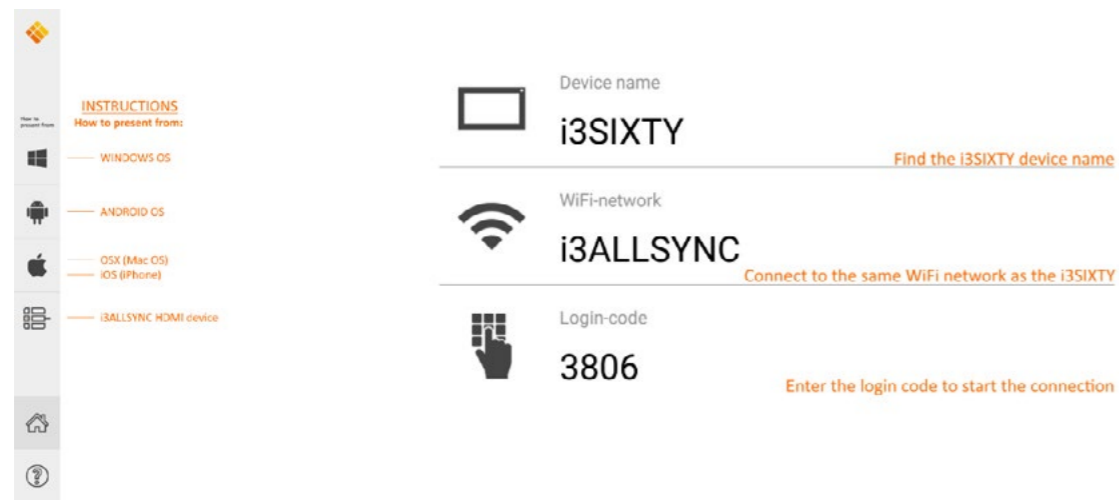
How to present from

INSTRUCTIONS
How to present from:

WINDOWS OS

ANDROID OS

OSX (Mac OS)
iOS (iPhone)

i3ALLSYNC HDMI device

Device name
i3SIXTY
Find the i3SIXTY device name

WiFi-network
i3ALLSYNC
Connect to the same WiFi network as the i3SIXTY

Login-code
3806
Enter the login code to start the connection